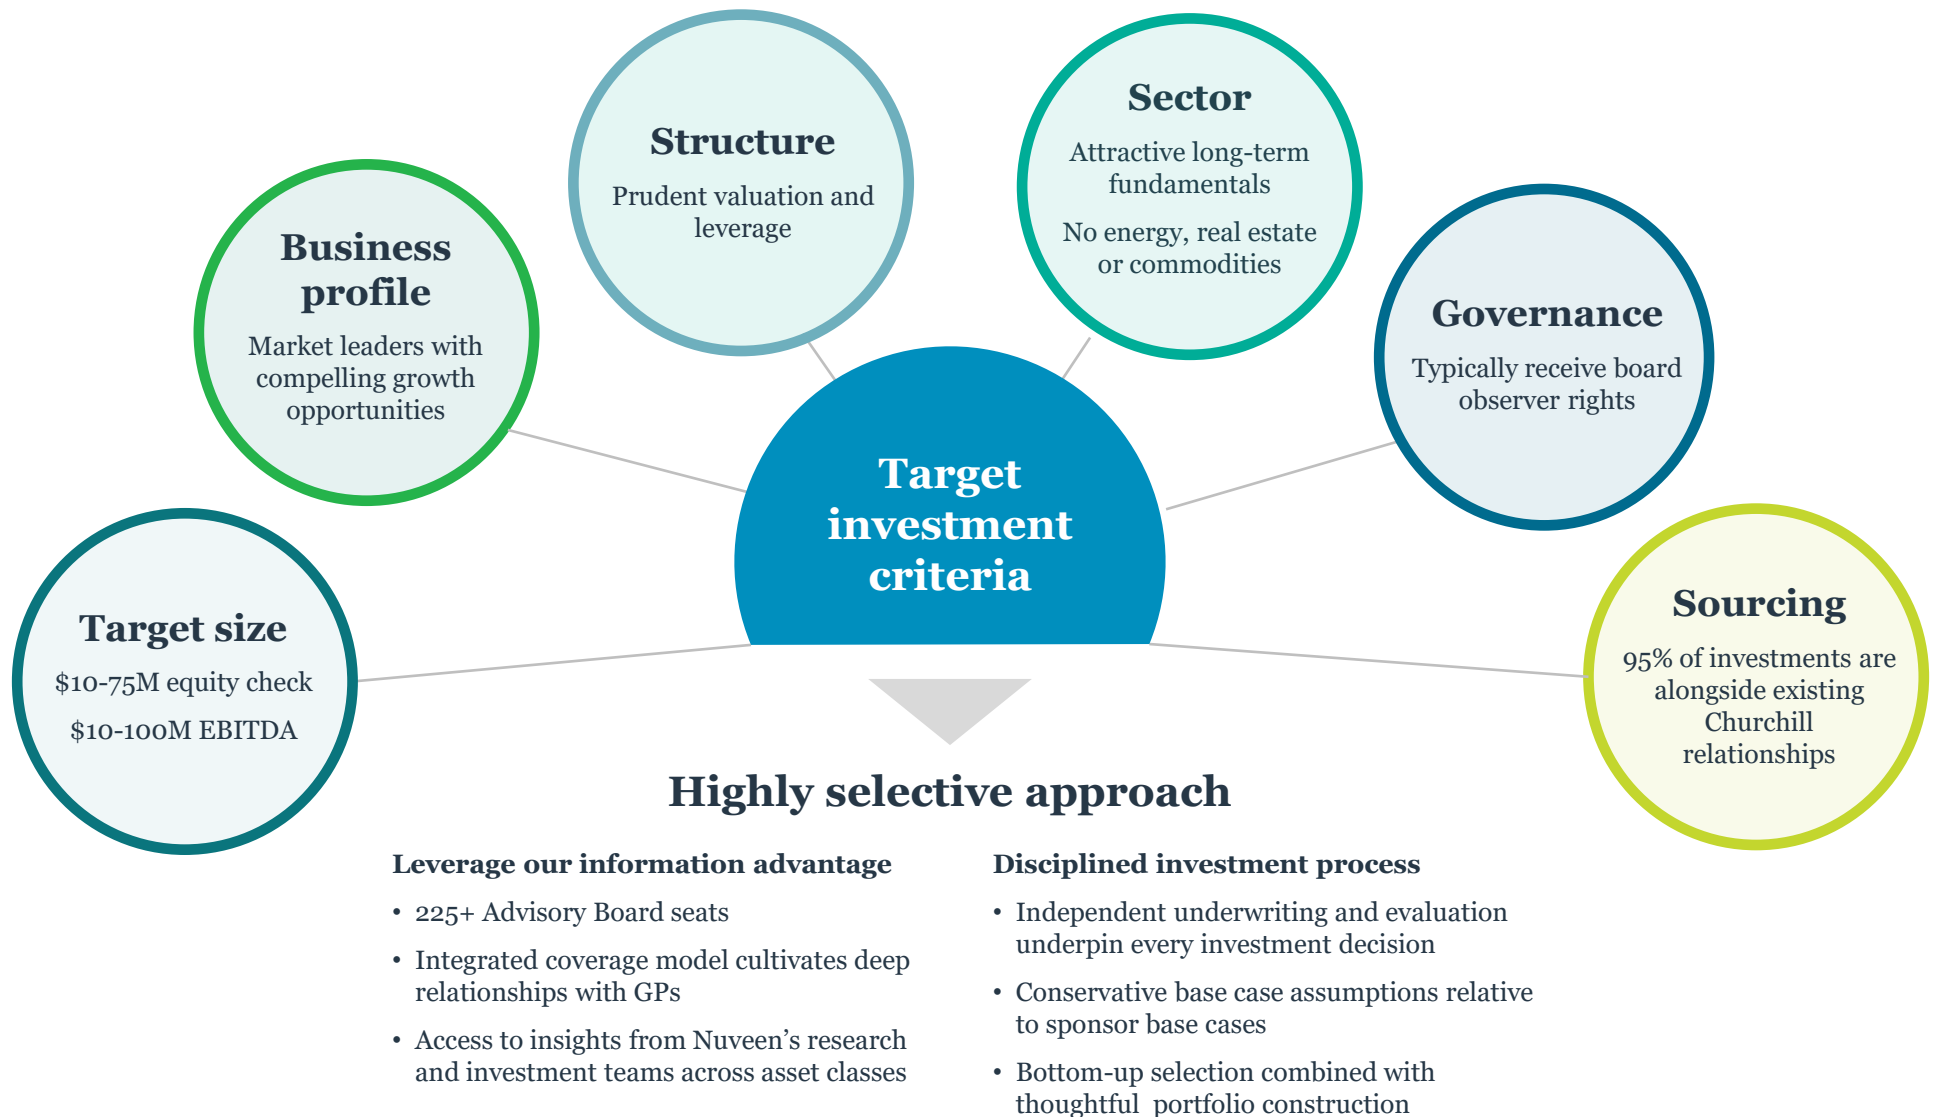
Structure
Prudent valuation and leverage

Sector
Attractive long-term fundamentals

No energy, real estate or commodities

Business profile
Market leaders with compelling growth opportunities

Governance
Typically receive board observer rights

Target investment criteria

Target size
\$10-75M equity check

\$10-100M EBITDA

Sourcing
95% of investments are alongside existing Churchill relationships

Highly selective approach

Leverage our information advantage
• 225+ Advisory Board seats
• Integrated coverage model cultivates deep relationships with GPs
• Access to insights from Nuveen's research and investment teams across asset classes

Disciplined investment process
• Independent underwriting and evaluation underpin every investment decision
• Conservative base case assumptions relative to sponsor base cases
• Bottom-up selection combined with thoughtful portfolio construction